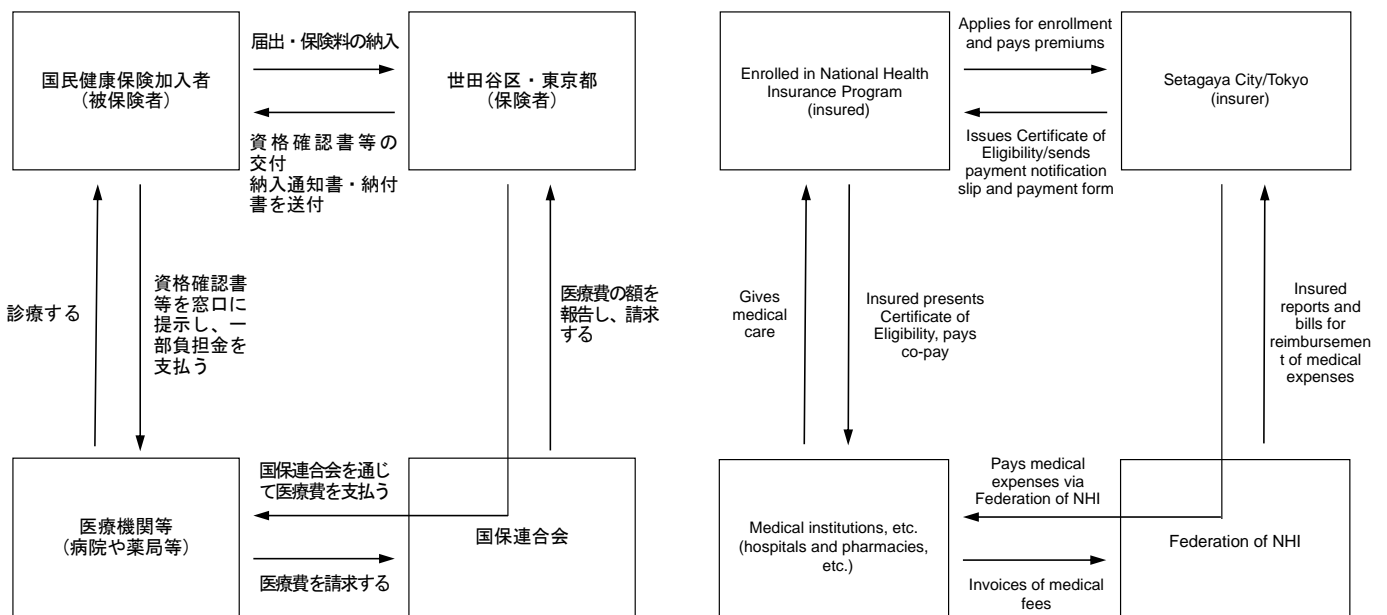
国民健康保険加入者
（被保険者）

届出・保険料の納入

世田谷区・東京都
（保険者）

資格確認書等の交付
納入通知書・納付書を送付

診療する

資格確認書等を窓口に提示し、一部負担金を支払う

医療費の額を報告し、請求する

国保連合会を通じて医療費を支払う

医療機関等
（病院や薬局等）

国保連合会

医療費を請求する

Enrolled in National Health Insurance Program
(insured)

Applies for enrollment and pays premiums

Setagaya City/Tokyo
(insurer)

Issues Certificate of Eligibility/sends payment notification slip and payment form

Gives medical care

Insured presents Certificate of Eligibility, pays co-pay

Insured reports and bills for reimbursemen t of medical expenses

Pays medical expenses via Federation of NHI

Medical institutions, etc.
(hospitals and pharmacies, etc.)

Federation of NHI

Invoices of medical fees